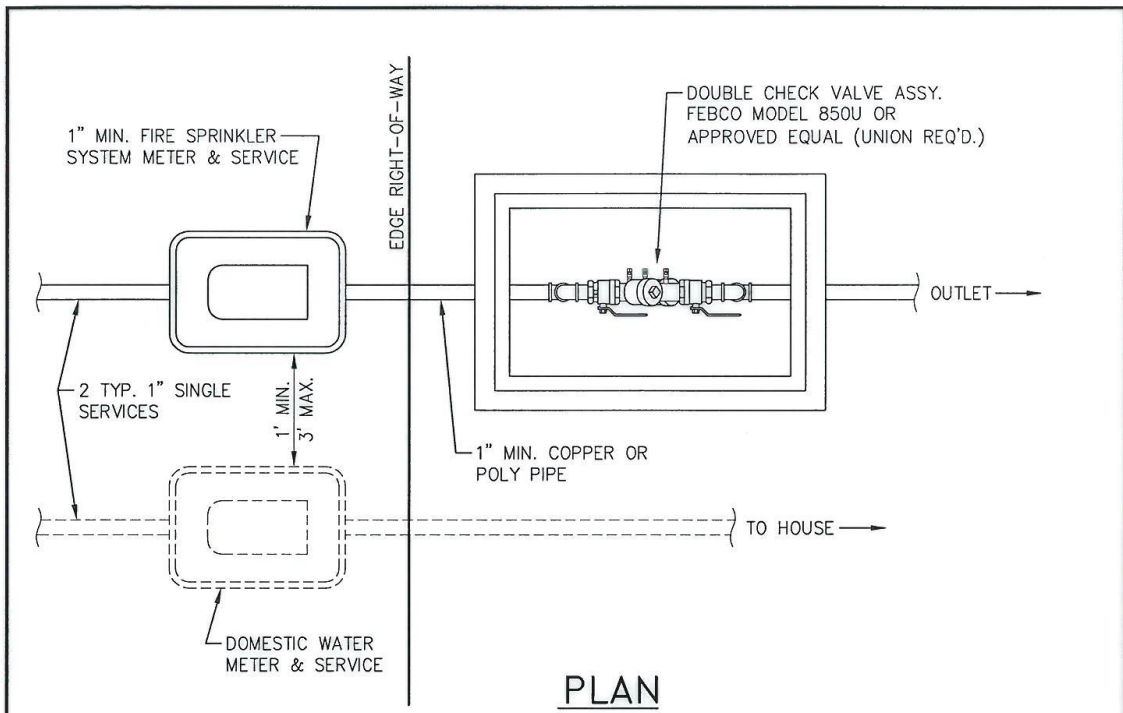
DOUBLE CHECK VALVE ASSY. FEBCO MODEL 850U OR APPROVED EQUAL (UNION REQ'D.)

1" MIN. FIRE SPRINKLER SYSTEM METER & SERVICE

EDGE RIGHT-OF-WAY

OUTLET

2 TYP. 1" SINGLE SERVICES

1' MIN.
3' MAX.

1" MIN. COPPER OR POLY PIPE

TO HOUSE

DOMESTIC WATER METER & SERVICE

PLAN